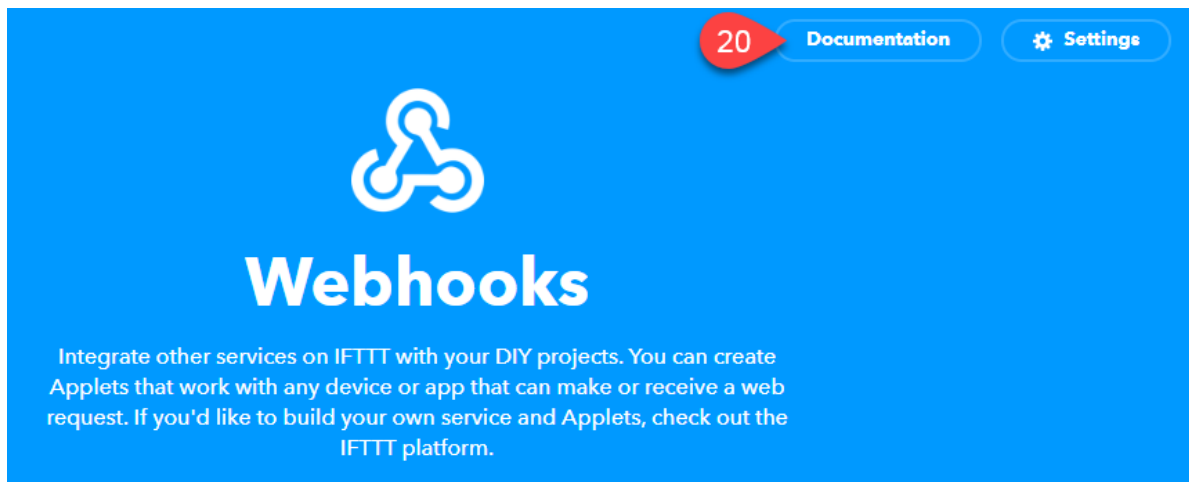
20

Documentation

Settings

Webhooks

Integrate other services on IFTTT with your DIY projects. You can create Applets that work with any device or app that can make or receive a web request. If you'd like to build your own service and Applets, check out the IFTTT platform.